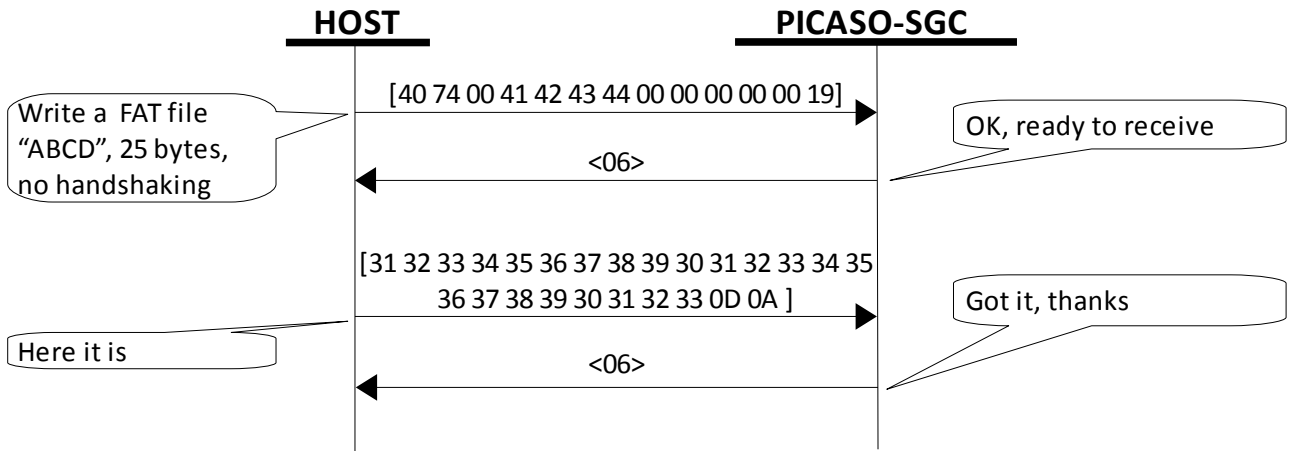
HOST

PICASO-SGC

[40 74 00 41 42 43 44 00 00 00 00 00 19]

Write a FAT file "ABCD", 25 bytes, no handshaking

OK, ready to receive

<06>

[31 32 33 34 35 36 37 38 39 30 31 32 33 34 35 36 37 38 39 30 31 32 33 0D 0A ]

Got it, thanks

Here it is

<06>